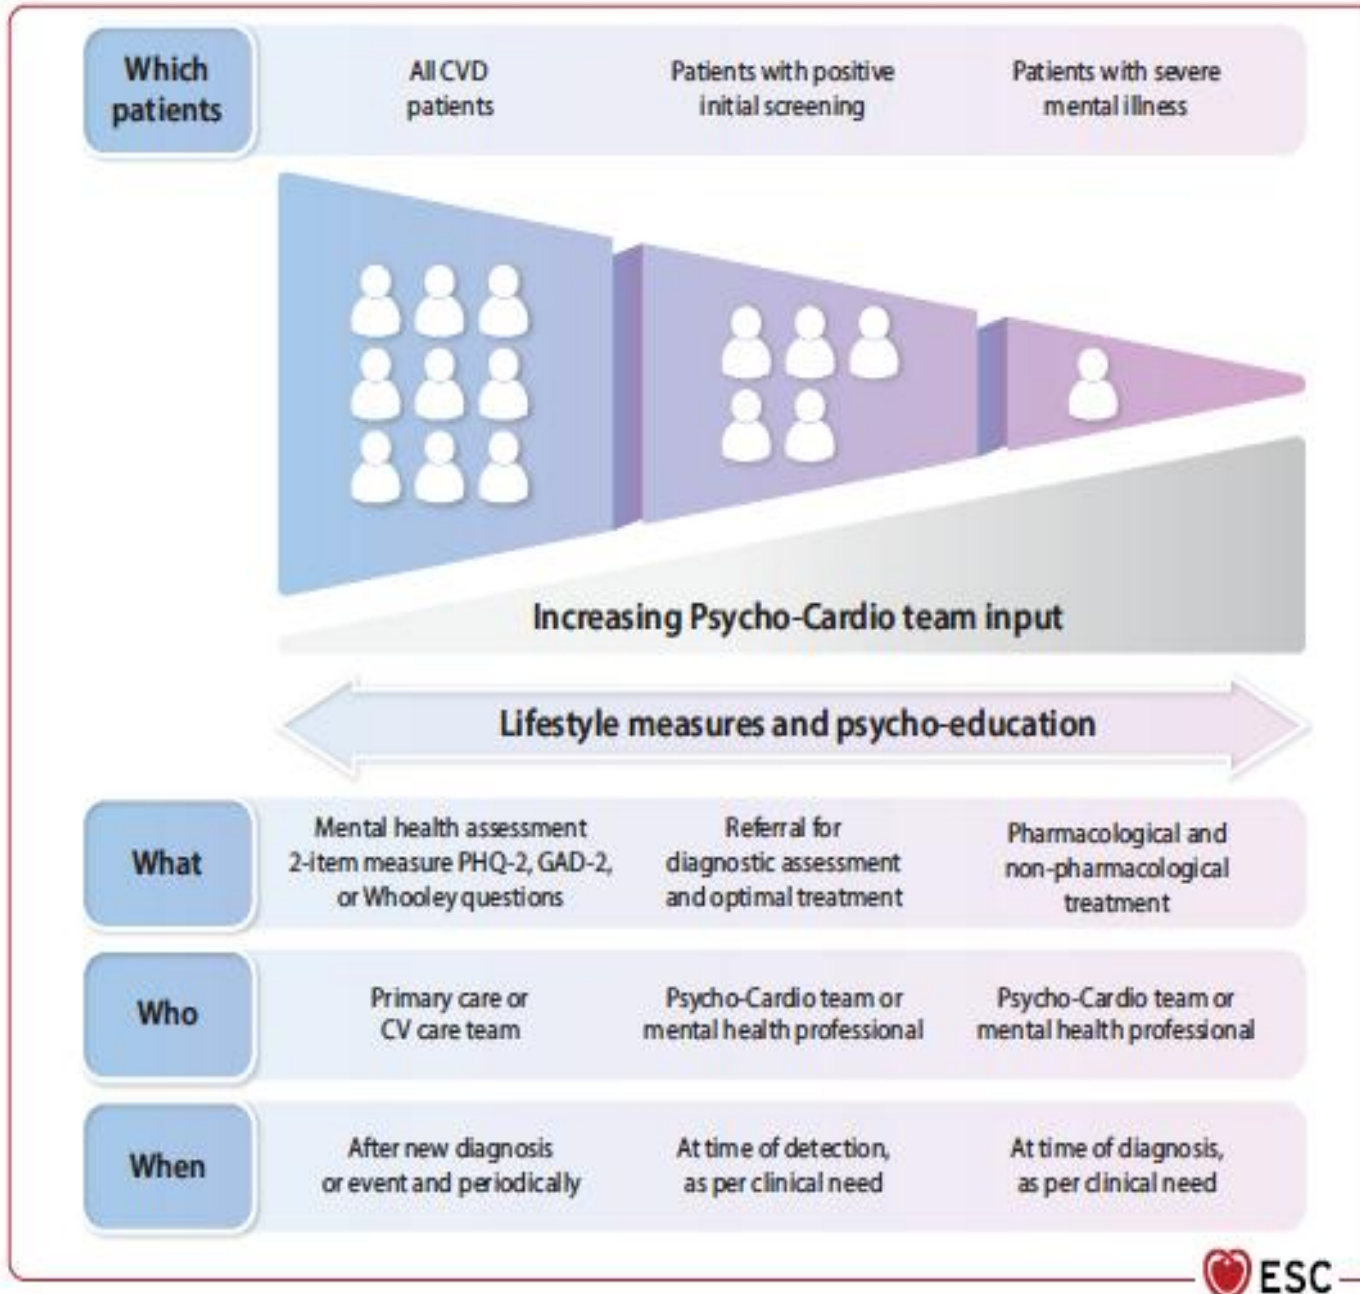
| Which patients | All CVD patients | Patients with positive initial screening | Patients with severe mental illness |
|---|---|---|---|

Increasing Psycho-Cardio team input

Lifestyle measures and psycho-education

| What | Mental health assessment 2-item measure PHQ-2, GAD-2, or Whooley questions | Referral for diagnostic assessment and optimal treatment | Pharmacological and non-pharmacological treatment |
|---|---|---|---|
| Who | Primary care or CV care team | Psycho-Cardio team or mental health professional | Psycho-Cardio team or mental health professional |
| When | After new diagnosis or event and periodically | At time of detection, as per clinical need | At time of diagnosis, as per clinical need |

ESC